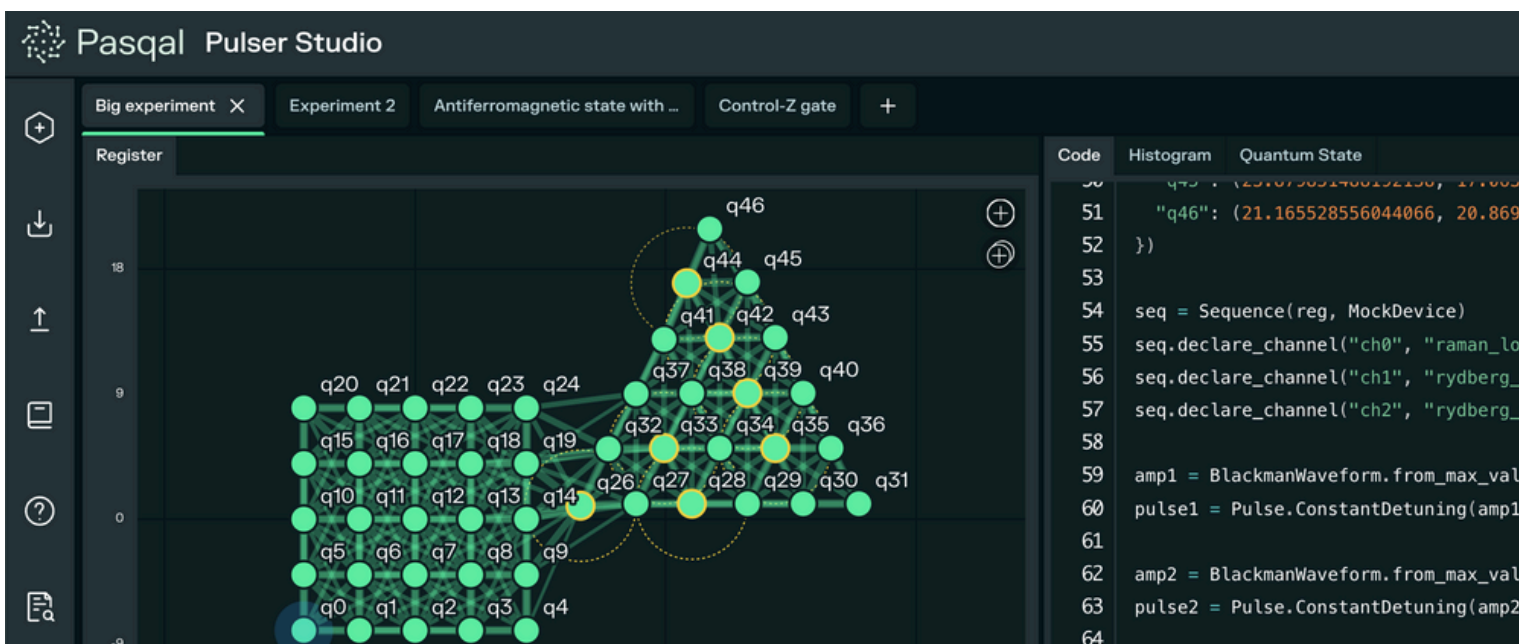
Pasqal Pulser Studio

Big experiment ✕ Experiment 2 Antiferromagnetic state with ... Control-Z gate +

Register

18
9
0
-9

q46
q44 q45
q41 q42 q43
q37 q38 q39 q40
q20 q21 q22 q23 q24
q32 q33 q34 q35 q36
q15 q16 q17 q18 q19
q26 q27 q28 q29 q30 q31
q10 q11 q12 q13 q14
q5 q6 q7 q8 q9
q0 q1 q2 q3 q4

Code Histogram Quantum State

50 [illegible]
51 "q46": (21.165528556044066, 20.869
52 })
53
54 seq = Sequence(reg, MockDevice)
55 seq.declare_channel("ch0", "raman_lo
56 seq.declare_channel("ch1", "rydberg_
57 seq.declare_channel("ch2", "rydberg_
58
59 amp1 = BlackmanWaveform.from_max_val
60 pulse1 = Pulse.ConstantDetuning(amp1
61
62 amp2 = BlackmanWaveform.from_max_val
63 pulse2 = Pulse.ConstantDetuning(amp2
64